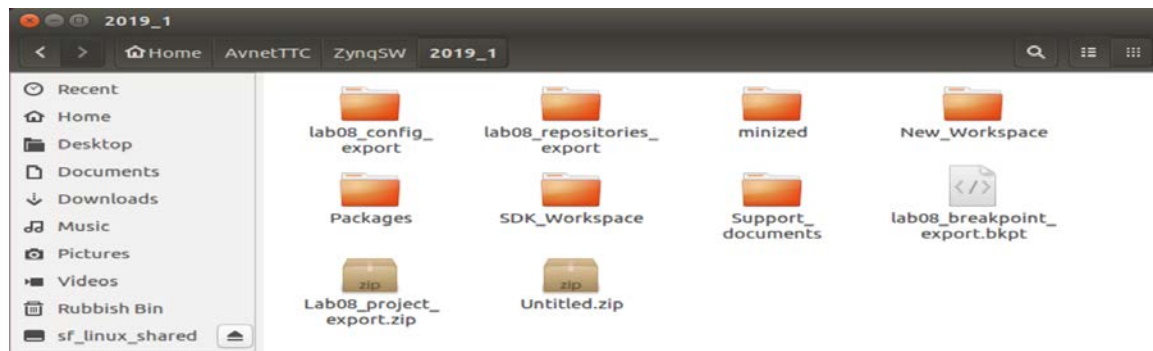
2019_1

Home AvnetTTC ZynqSW 2019_1

Recent
Home
Desktop
Documents
Downloads
Music
Pictures
Videos
Rubbish Bin
sf_linux_shared

lab08_config_export
lab08_repositories_export
minized
New_Workspace
Packages
SDK_Workspace
Support_documents
lab08_breakpoint_export.bkpt
zip
Lab08_project_export.zip
zip
Untitled.zip